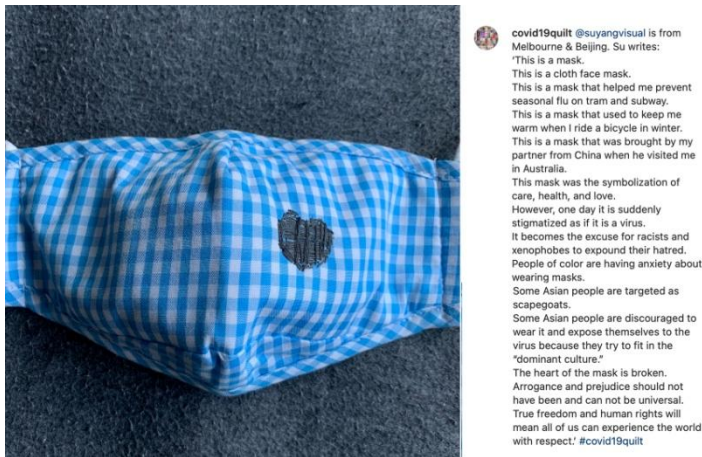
covid19quilt @suyangvisual is from Melbourne & Beijing. Su writes:
'This is a mask.
This is a cloth face mask.
This is a mask that helped me prevent seasonal flu on tram and subway.
This is a mask that used to keep me warm when I ride a bicycle in winter.
This is a mask that was brought by my partner from China when he visited me in Australia.
This mask was the symbolization of care, health, and love.
However, one day it is suddenly stigmatized as if it is a virus.
It becomes the excuse for racists and xenophobes to expound their hatred.
People of color are having anxiety about wearing masks.
Some Asian people are targeted as scapegoats.
Some Asian people are discouraged to wear it and expose themselves to the virus because they try to fit in the "dominant culture."
The heart of the mask is broken.
Arrogance and prejudice should not have been and can not be universal.
True freedom and human rights will mean all of us can experience the world with respect.' #covid19quilt